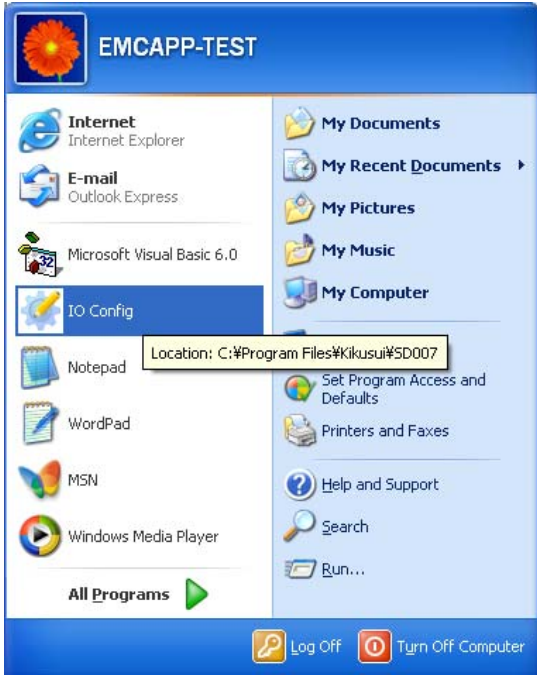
EMCAPP-TEST

Internet
Internet Explorer

E-mail
Outlook Express

Microsoft Visual Basic 6.0

IO Config

Notepad

WordPad

MSN

Windows Media Player

All Programs

My Documents

My Recent Documents

My Pictures

My Music

My Computer

Location: C:¥Program Files¥Kikusui¥SD007

Set Program Access and Defaults

Printers and Faxes

Help and Support

Search

Run...

Log Off

Turn Off Computer